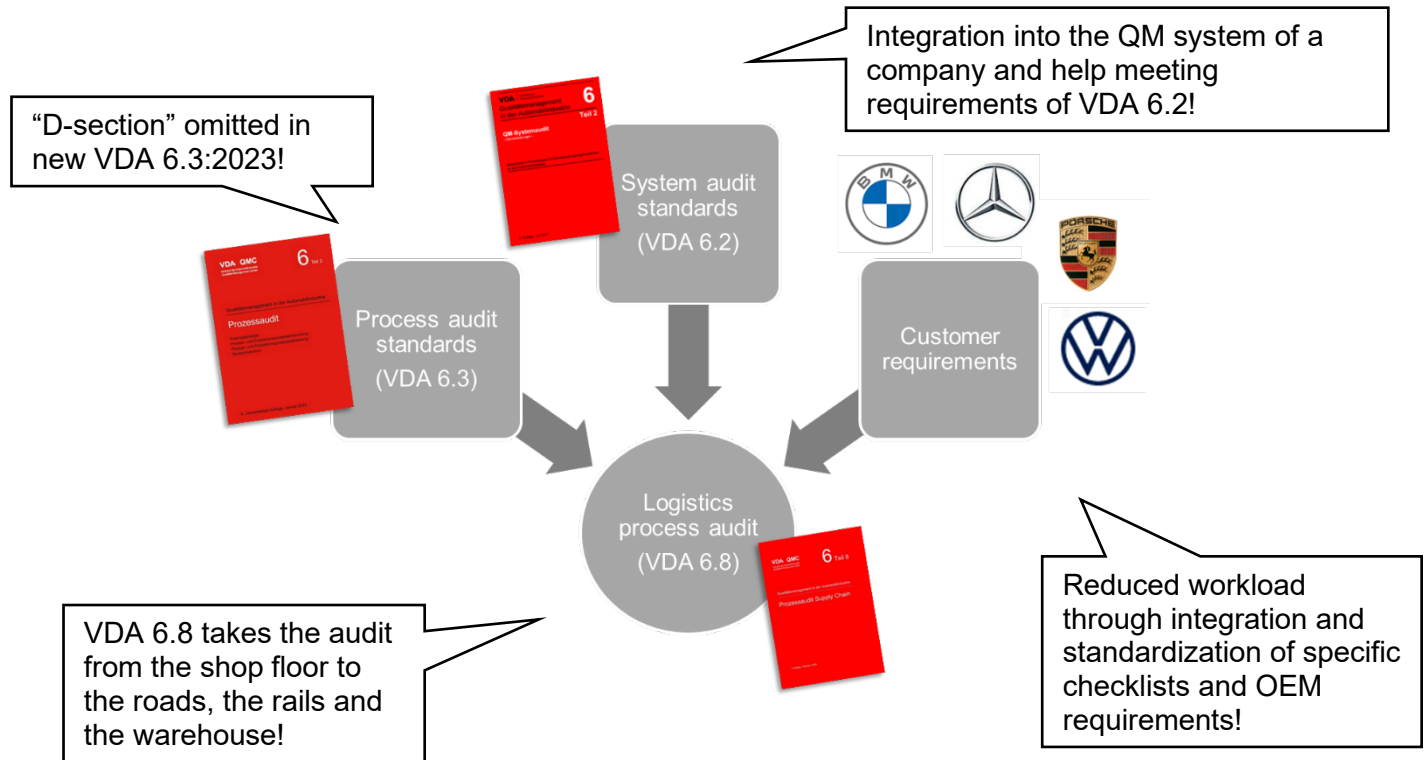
"D-section" omitted in new VDA 6.3:2023!

VDA 6 Teil 2

QM-Systemaudit

Integration into the QM system of a company and help meeting requirements of VDA 6.2!

System audit standards (VDA 6.2)

VDA QMC 6 Teil 3

Prozessaudit

Process audit standards (VDA 6.3)

BMW

PORSCHE

Customer requirements

Logistics process audit (VDA 6.8)

VDA QMC 6 Teil 8

Prozessaudit Supply Chain

VDA 6.8 takes the audit from the shop floor to the roads, the rails and the warehouse!

Reduced workload through integration and standardization of specific checklists and OEM requirements!